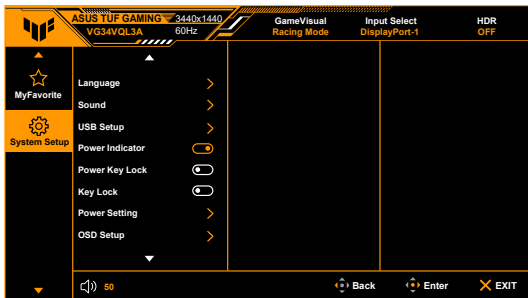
ASUS TUF GAMING
VG34VQL3A
3440x1440
60Hz
GameVisual
Racing Mode
Input Select
DisplayPort-1
HDR
OFF

MyFavorite
System Setup

Language
Sound
USB Setup
Power Indicator
Power Key Lock
Key Lock
Power Setting
OSD Setup

50
Back
Enter
EXIT